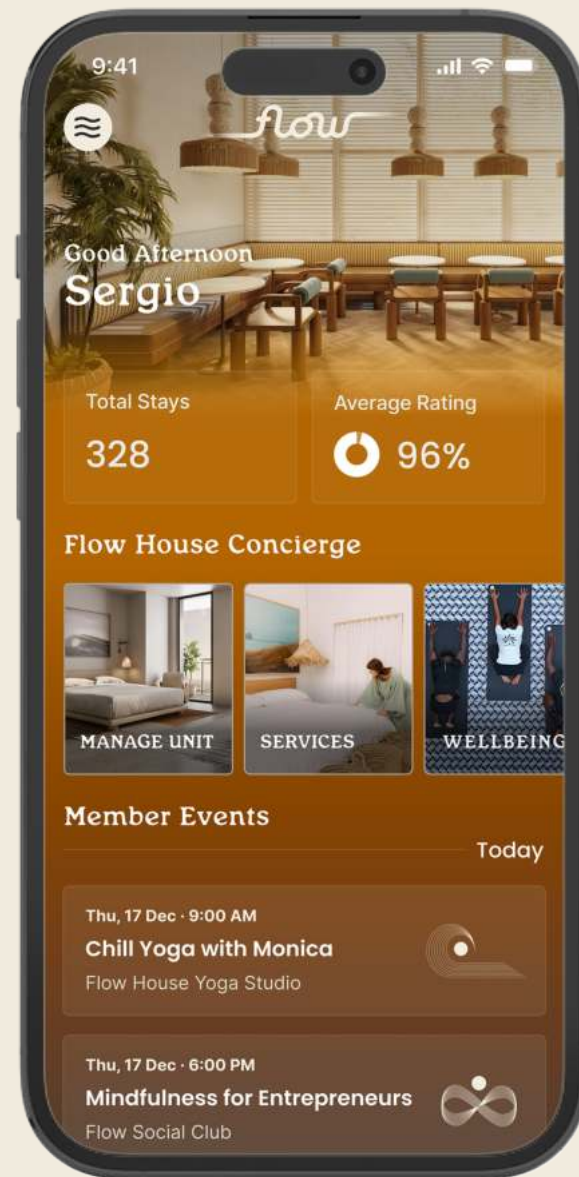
9:41

flow

Good Afternoon
Sergio

Total Stays
328

Average Rating
96%

Flow House Concierge

MANAGE UNIT

SERVICES

WELLBEING

Member Events

Today

Thu, 17 Dec · 9:00 AM
Chill Yoga with Monica
Flow House Yoga Studio

Thu, 17 Dec · 6:00 PM
Mindfulness for Entrepreneurs
Flow Social Club